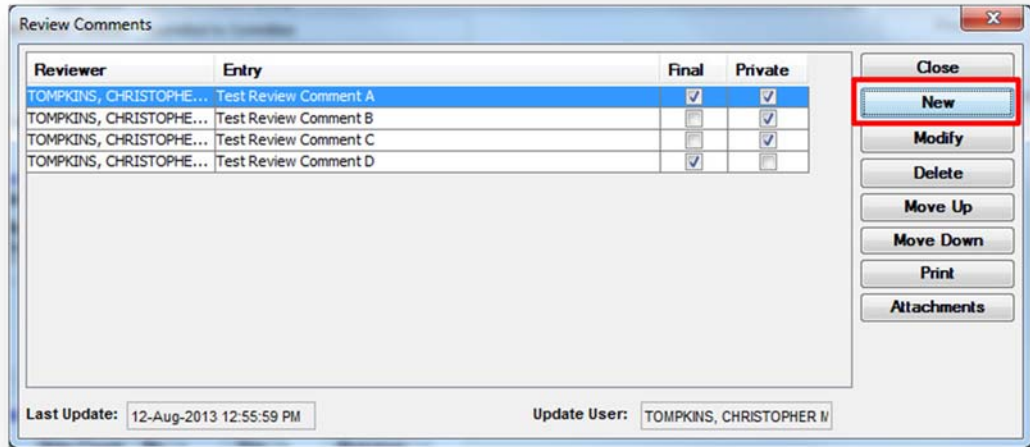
Review Comments

| Reviewer | Entry | Final | Private |
|---|---|---|---|
| TOMPKINS, CHRISTOPHE... | Test Review Comment A | ☑ | ☑ |
| TOMPKINS, CHRISTOPHE... | Test Review Comment B | ☐ | ☑ |
| TOMPKINS, CHRISTOPHE... | Test Review Comment C | ☐ | ☑ |
| TOMPKINS, CHRISTOPHE... | Test Review Comment D | ☑ | ☐ |

Close
New
Modify
Delete
Move Up
Move Down
Print
Attachments

Last Update: 12-Aug-2013 12:55:59 PM
Update User: TOMPKINS, CHRISTOPHER M